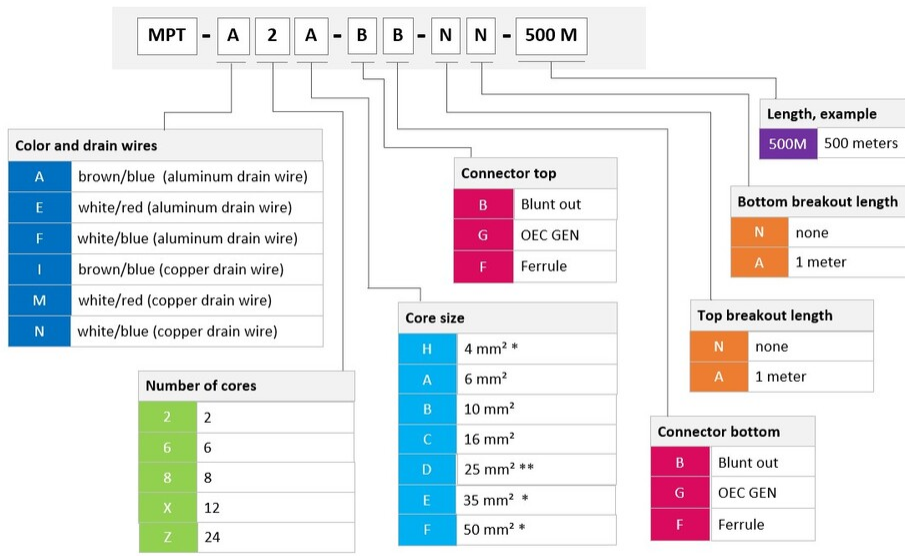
MPT - A 2 A - B B - N N - 500 M

Color and drain wires

| | |
|---|---|
| A | brown/blue (aluminum drain wire) |
| E | white/red (aluminum drain wire) |
| F | white/blue (aluminum drain wire) |
| I | brown/blue (copper drain wire) |
| M | white/red (copper drain wire) |
| N | white/blue (copper drain wire) |

Number of cores

| | |
|---|---|
| 2 | 2 |
| 6 | 6 |
| 8 | 8 |
| X | 12 |
| Z | 24 |

Connector top

| | |
|---|---|
| B | Blunt out |
| G | OEC GEN |
| F | Ferrule |

Core size

| | |
|---|---|
| H | 4 mm² * |
| A | 6 mm² |
| B | 10 mm² |
| C | 16 mm² |
| D | 25 mm² ** |
| E | 35 mm² * |
| F | 50 mm² * |

Length, example

| | |
|---|---|
| 500M | 500 meters |

Bottom breakout length

| | |
|---|---|
| N | none |
| A | 1 meter |

Top breakout length

| | |
|---|---|
| N | none |
| A | 1 meter |

Connector bottom

| | |
|---|---|
| B | Blunt out |
| G | OEC GEN |
| F | Ferrule |